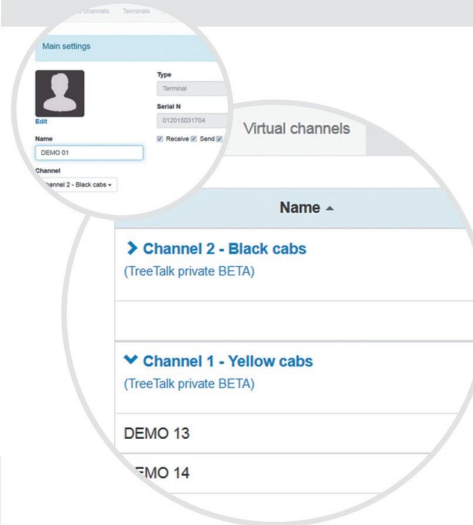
channels Terminals

Main settings

Type

Terminal

Serial N

012015031704

Receive Send

Edit

Name

DEMO 01

Channel

hannel 2 - Black cabs

Virtual channels

Name ▲

> Channel 2 - Black cabs

(TreeTalk private BETA)

Channel 1 - Yellow cabs

(TreeTalk private BETA)

DEMO 13

EMO 14